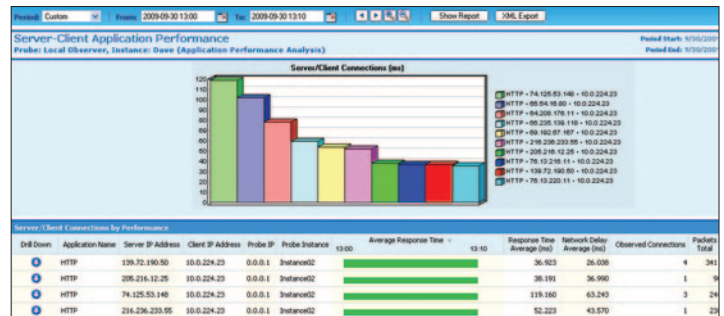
Period: Custom From: 2009-09-30 13:00 To: 2009-09-30 13:10 Show Report XML Export

Server-Client Application Performance
Probe: Local Observer, Instance: Dave (Application Performance Analysis)

Period Start: 9/30/200
Period End: 9/30/200

Server/Client Connections (ms)

120
110
100
90
80
70
60
50
40
30
20
10
0

HTTP - 74.125.53.146 - 10.0.224.23
HTTP - 66.54.16.60 - 10.0.224.23
HTTP - 64.208.176.11 - 10.0.224.23
HTTP - 66.235.139.118 - 10.0.224.23
HTTP - 69.192.67.167 - 10.0.224.23
HTTP - 216.239.233.55 - 10.0.224.23
HTTP - 205.216.12.25 - 10.0.224.23
HTTP - 76.13.216.11 - 10.0.224.23
HTTP - 139.72.190.50 - 10.0.224.23
HTTP - 76.13.220.11 - 10.0.224.23

Server/Client Connections by Performance

| Drill Down | Application Name | Server IP Address | Client IP Address | Probe IP | Probe Instance | Average Response Time 13:00 13:10 | Response Time Average (ms) | Network Delay Average (ms) | Observed Connections | Packets Total |
|---|---|---|---|---|---|---|---|---|---|---|
| | HTTP | 139.72.190.50 | 10.0.224.23 | 0.0.0.1 | Instance02 | | 36.923 | 26.038 | 4 | 34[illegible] |
| | HTTP | 205.216.12.25 | 10.0.224.23 | 0.0.0.1 | Instance02 | | 38.191 | 36.990 | 1 | 9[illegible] |
| | HTTP | 74.125.53.146 | 10.0.224.23 | 0.0.0.1 | Instance02 | | 119.160 | 63.243 | 3 | 24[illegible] |
| | HTTP | 216.236.233.55 | 10.0.224.23 | 0.0.0.1 | Instance02 | | 52.223 | 43.570 | 1 | 23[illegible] |